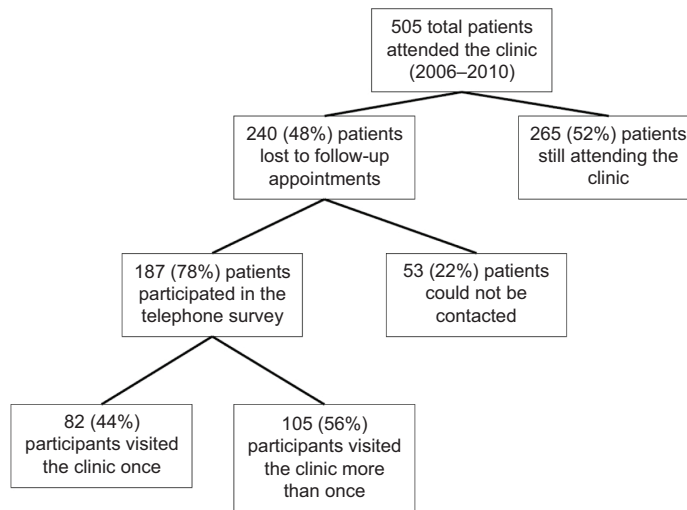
505 total patients attended the clinic (2006–2010)

240 (48%) patients lost to follow-up appointments

265 (52%) patients still attending the clinic

187 (78%) patients participated in the telephone survey

53 (22%) patients could not be contacted

82 (44%) participants visited the clinic once

105 (56%) participants visited the clinic more than once